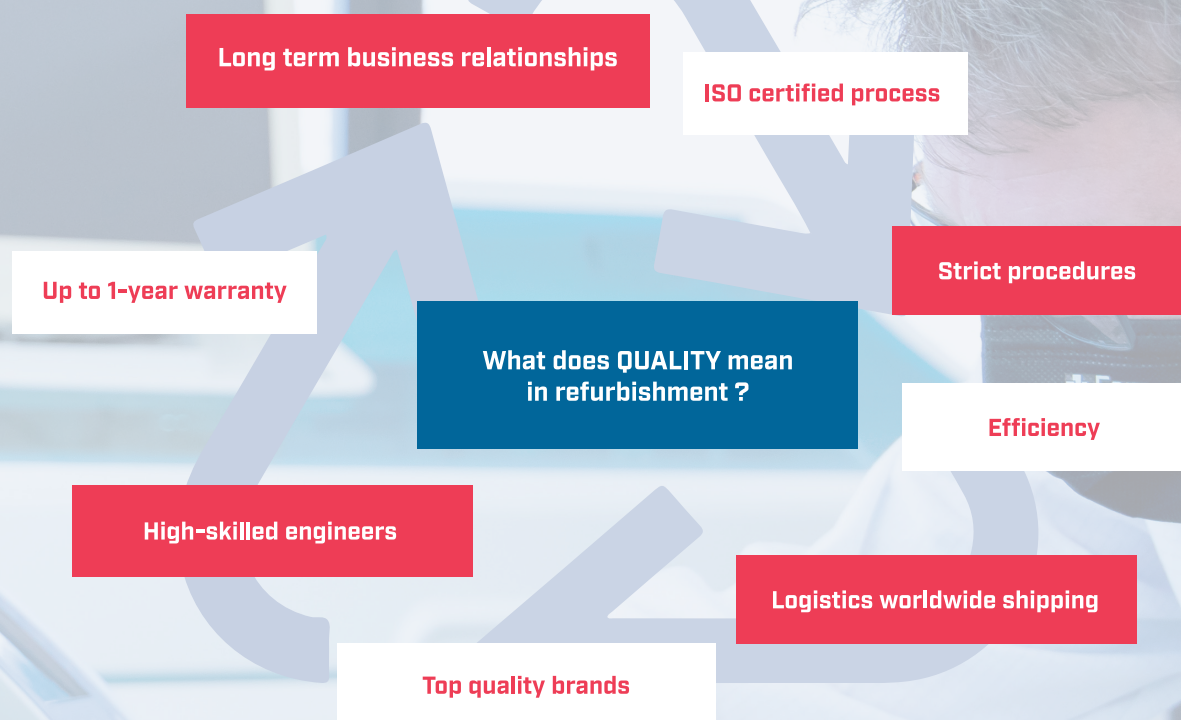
What does QUALITY mean in refurbishment ?

Long term business relationships

ISO certified process

Strict procedures

Efficiency

Logistics worldwide shipping

Top quality brands

High-skilled engineers

Up to 1-year warranty